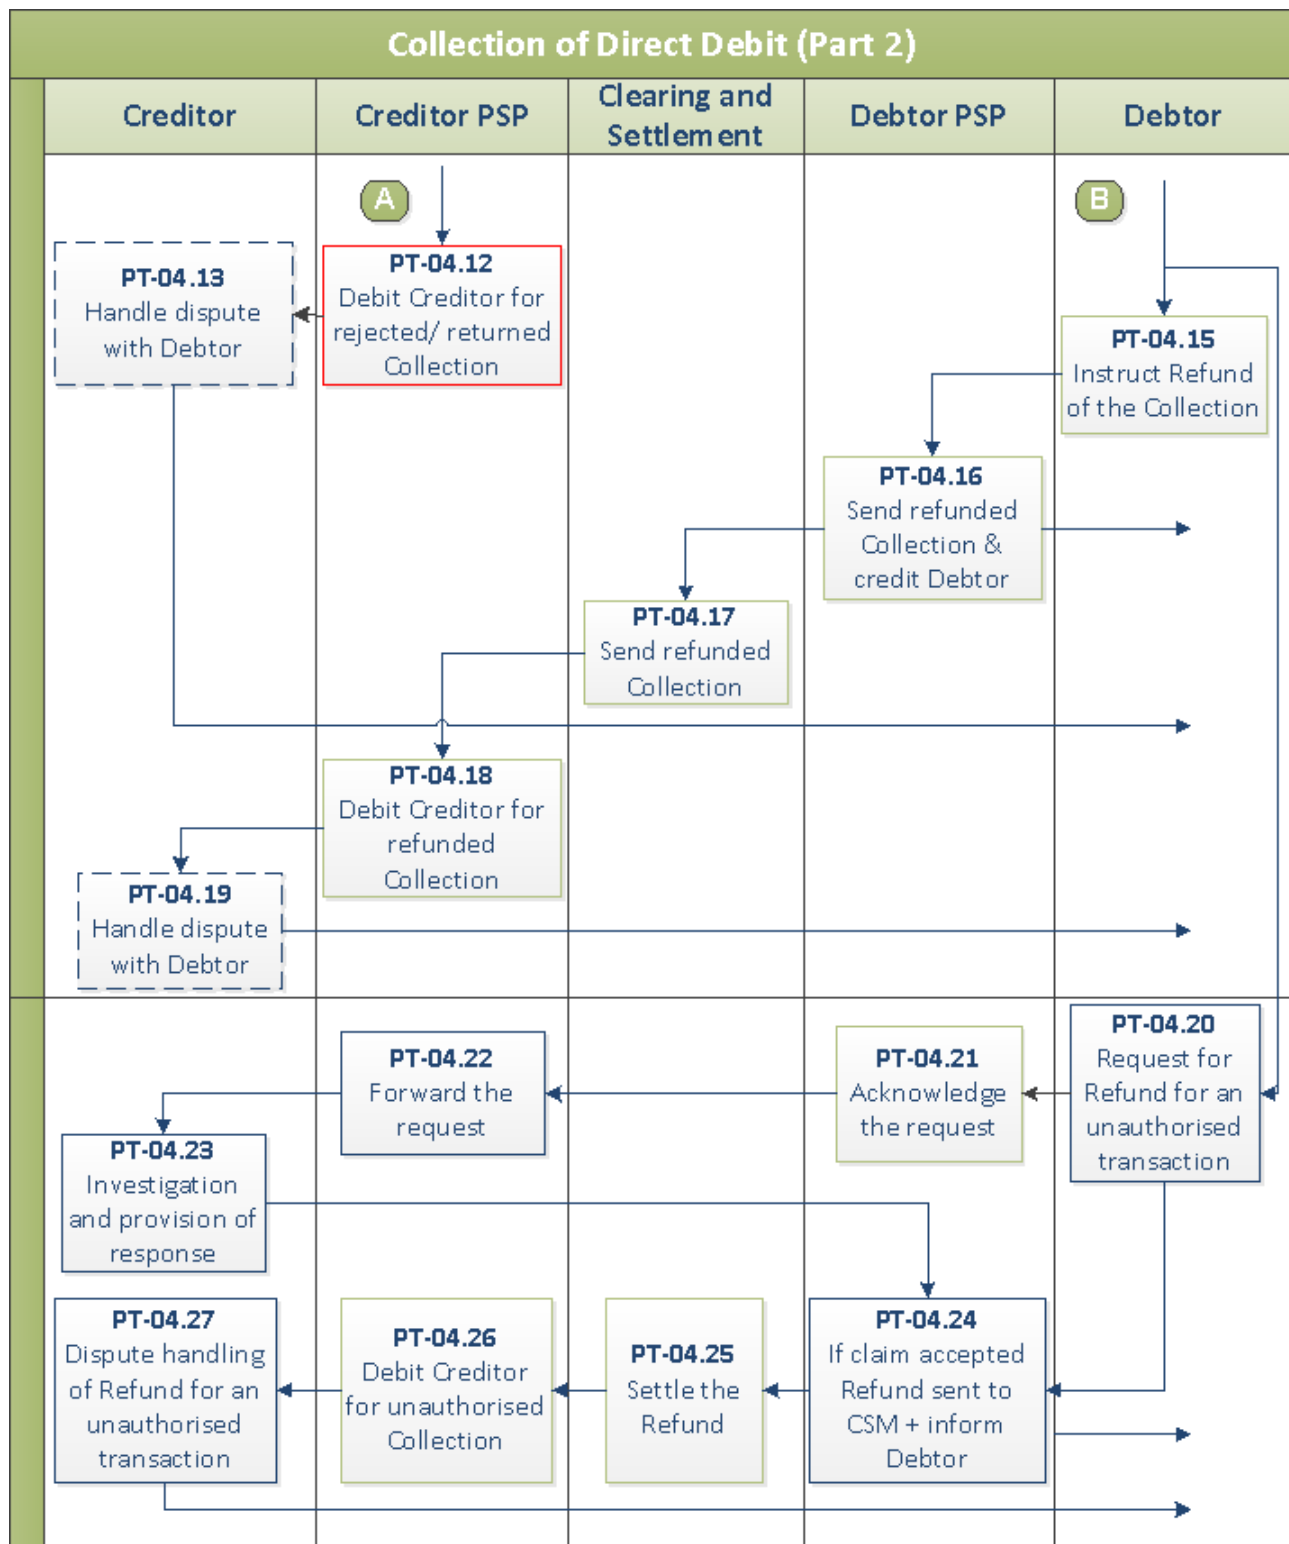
Collection of Direct Debit (Part 2)

Creditor

Creditor PSP

Clearing and Settlement

Debtor PSP

Debtor

A

B

PT-04.13
Handle dispute with Debtor

PT-04.12
Debit Creditor for rejected/ returned Collection

PT-04.15
Instruct Refund of the Collection

PT-04.16
Send refunded Collection & credit Debtor

PT-04.17
Send refunded Collection

PT-04.18
Debit Creditor for refunded Collection

PT-04.19
Handle dispute with Debtor

PT-04.22
Forward the request

PT-04.21
Acknowledge the request

PT-04.20
Request for Refund for an unauthorised transaction

PT-04.23
Investigation and provision of response

PT-04.27
Dispute handling of Refund for an unauthorised transaction

PT-04.26
Debit Creditor for unauthorised Collection

PT-04.25
Settle the Refund

PT-04.24
If claim accepted Refund sent to CSM + inform Debtor